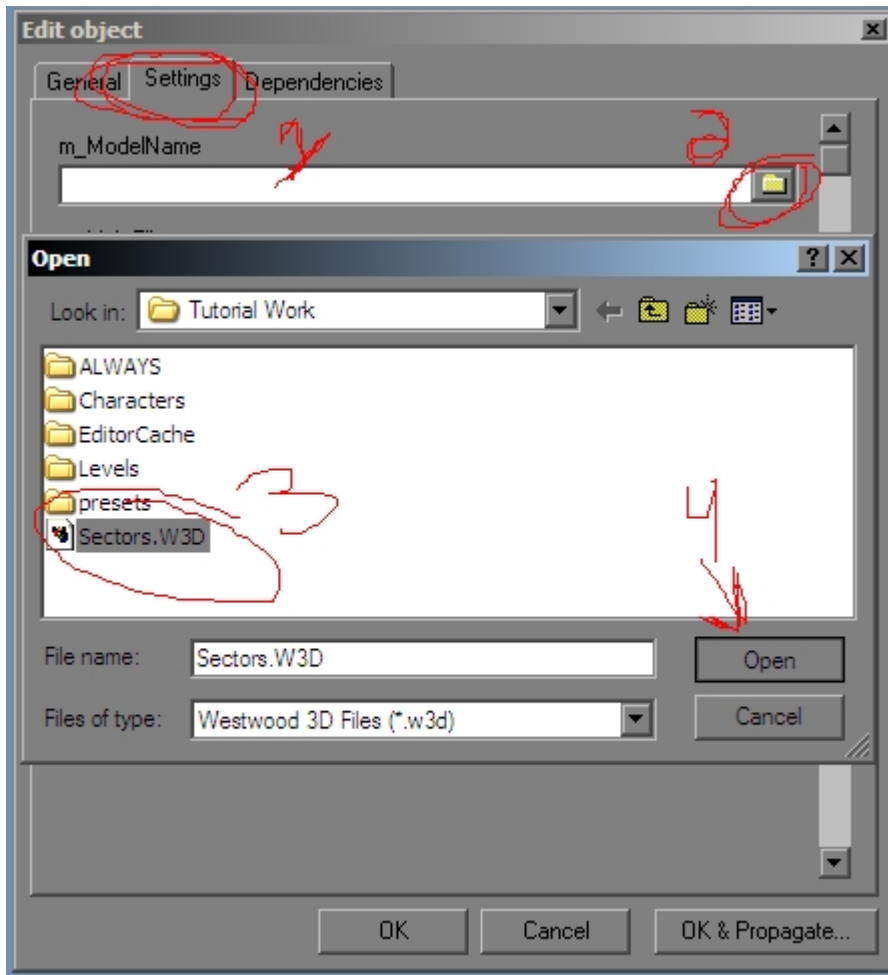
Edit object

General | Settings | Dependencies

m_ModelName

1

2

Open

Look in: Tutorial Work

ALWAYS
Characters
EditorCache
Levels
presets
Sectors.W3D

3

4

File name: Sectors.W3D

Files of type: Westwood 3D Files (*.w3d)

Open

Cancel

OK

Cancel

OK & Propagate...